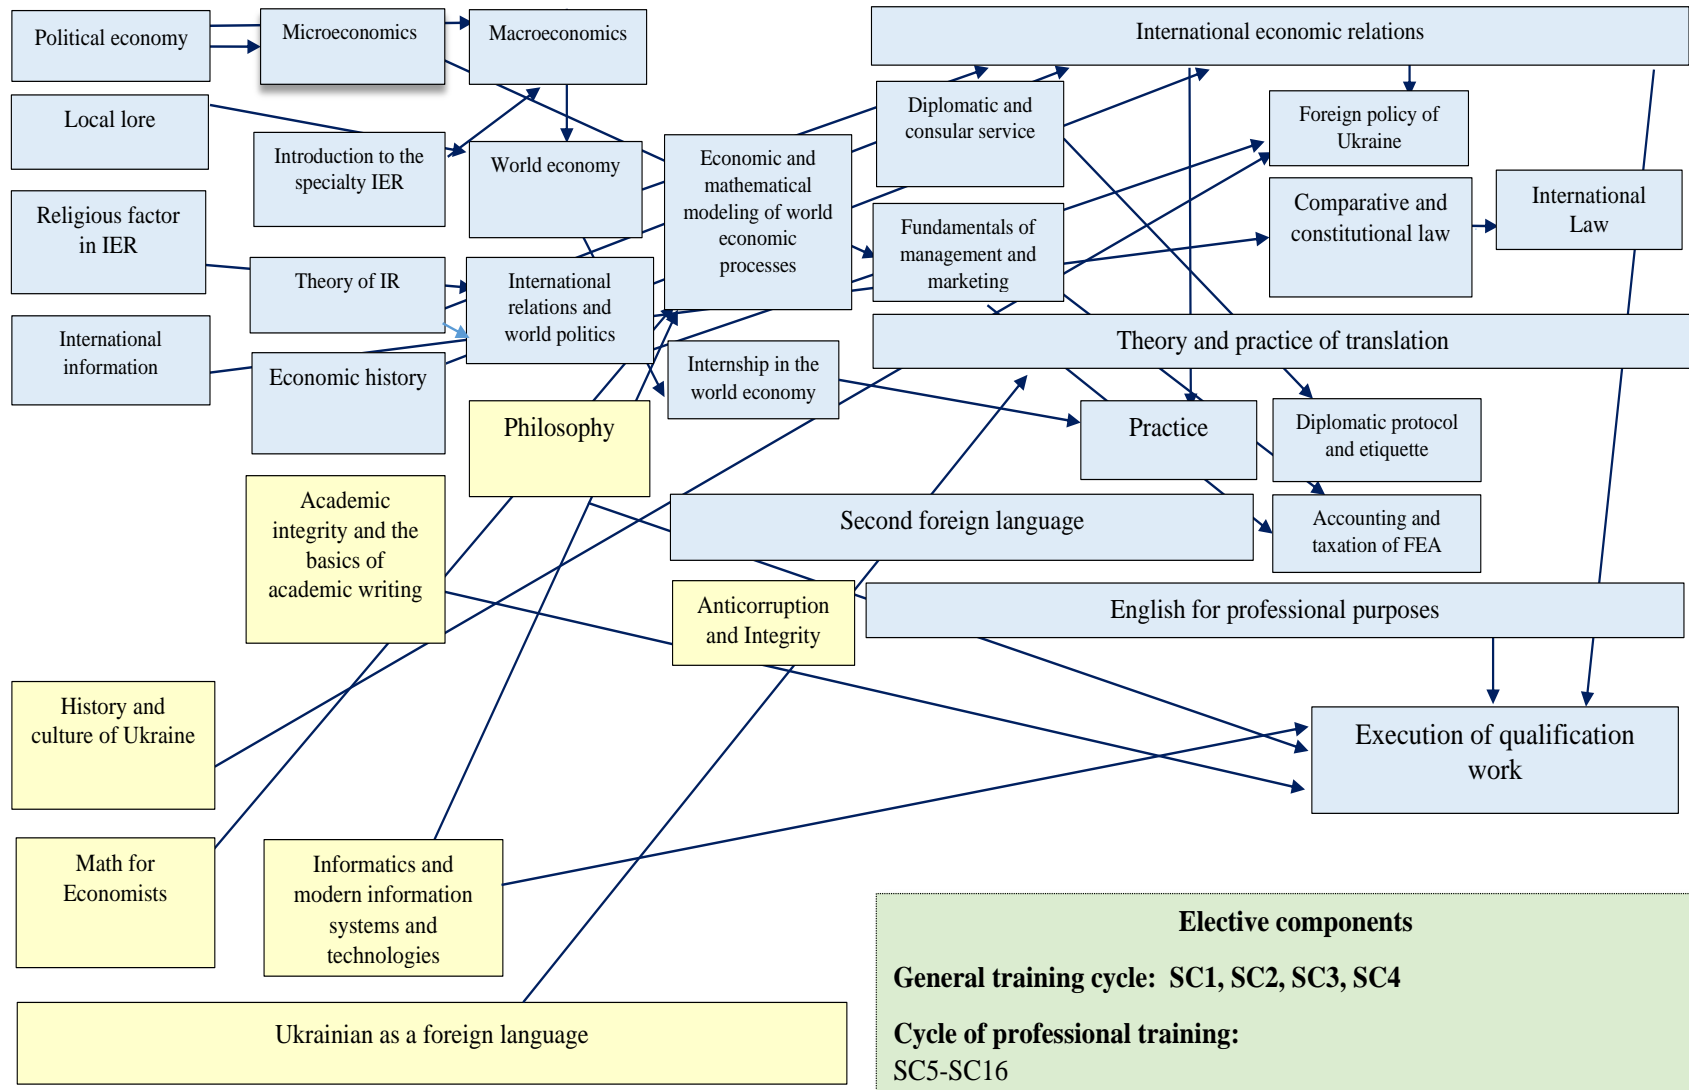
Political economy

Microeconomics

Macroeconomics

International economic relations

Local lore

Introduction to the specialty IER

World economy

Economic and mathematical modeling of world economic processes

Diplomatic and consular service

Foreign policy of Ukraine

Religious factor in IER

Theory of IR

International relations and world politics

Fundamentals of management and marketing

Comparative and constitutional law

International Law

International information

Economic history

Internship in the world economy

Theory and practice of translation

Philosophy

Practice

Diplomatic protocol and etiquette

Academic integrity and the basics of academic writing

Second foreign language

Accounting and taxation of FEA

Anticorruption and Integrity

English for professional purposes

History and culture of Ukraine

Execution of qualification work

Math for Economists

Informatics and modern information systems and technologies

Ukrainian as a foreign language

Elective components

General training cycle: SC1, SC2, SC3, SC4

Cycle of professional training:
SC5-SC16